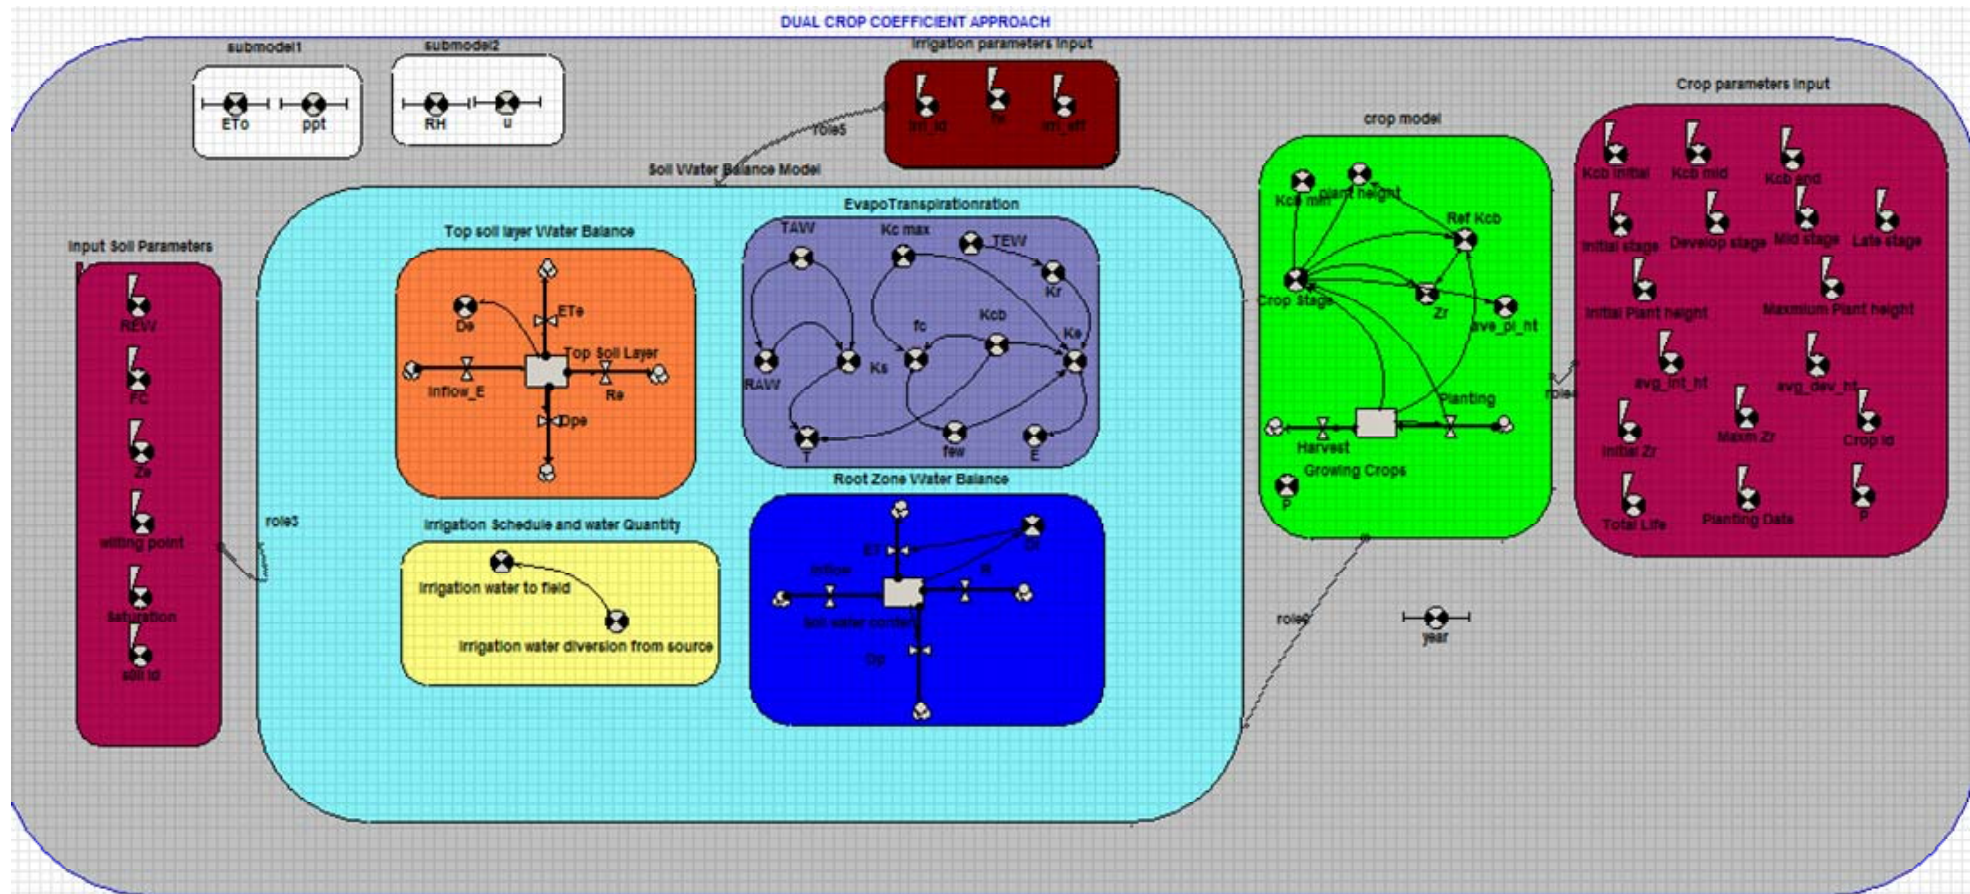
DUAL CROP COEFFICIENT APPROACH

submodel1
ETo
ppt

submodel2
RH
u

Irrigation parameters input
Irri_id
fw
irri_eff

roles

Soil Water Balance Model

Input Soil Parameters
REW
FC
Ze
wilting point
saturation
soil id

role3

Top soil layer Water Balance
De
ETe
Top Soil Layer
Inflow_E
Re
Dpe

EvapoTranspirationration
TAW
Kc max
TEW
Kr
Kcb
fc
Ke
RAW
Ks
few
T
E

Irrigation Schedule and water Quantity
Irrigation water to field
Irrigation water diversion from source

Root Zone Water Balance
ET
Dr
inflow
R
Soil water content
Dp

crop model
Kcb min
plant height
Ref Kcb
Crop stage
Zr
ave_pl_ht
Planting
Harvest
Growing Crops
P

roles

role

year

Crop parameters input
Kcb initial
Kcb mid
Kcb end
Initial stage
Develop stage
Mid stage
Late stage
Initial Plant height
Maximium Plant height
avg_int_ht
avg_dev_ht
Initial Zr
Maxm Zr
Crop id
Total Life
Planting Date
P